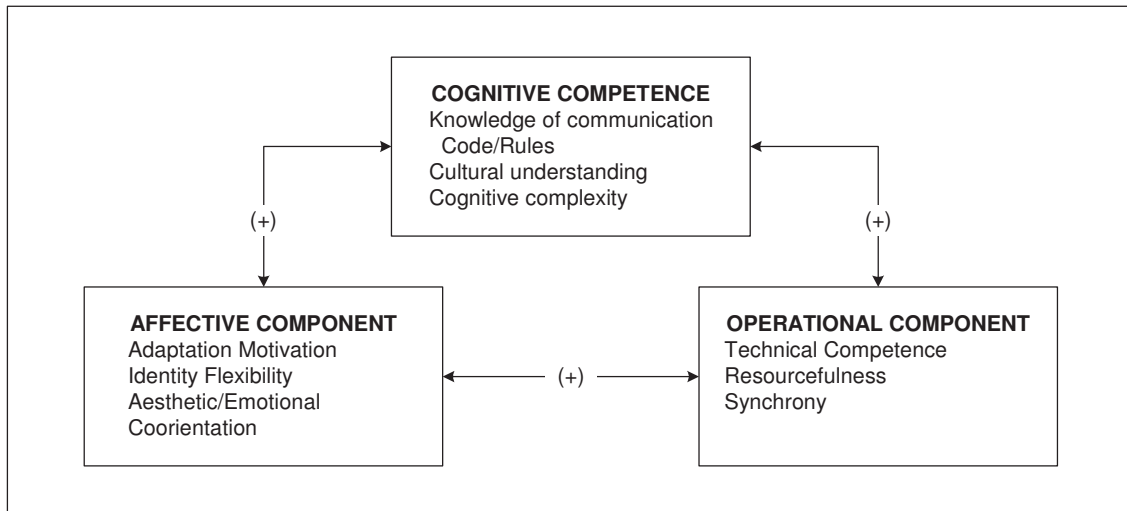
COGNITIVE COMPETENCE
Knowledge of communication Code/Rules
Cultural understanding
Cognitive complexity

(+)

(+)

AFFECTIVE COMPONENT
Adaptation Motivation
Identity Flexibility
Aesthetic/Emotional Coorientation

(+)

OPERATIONAL COMPONENT
Technical Competence
Resourcefulness
Synchrony